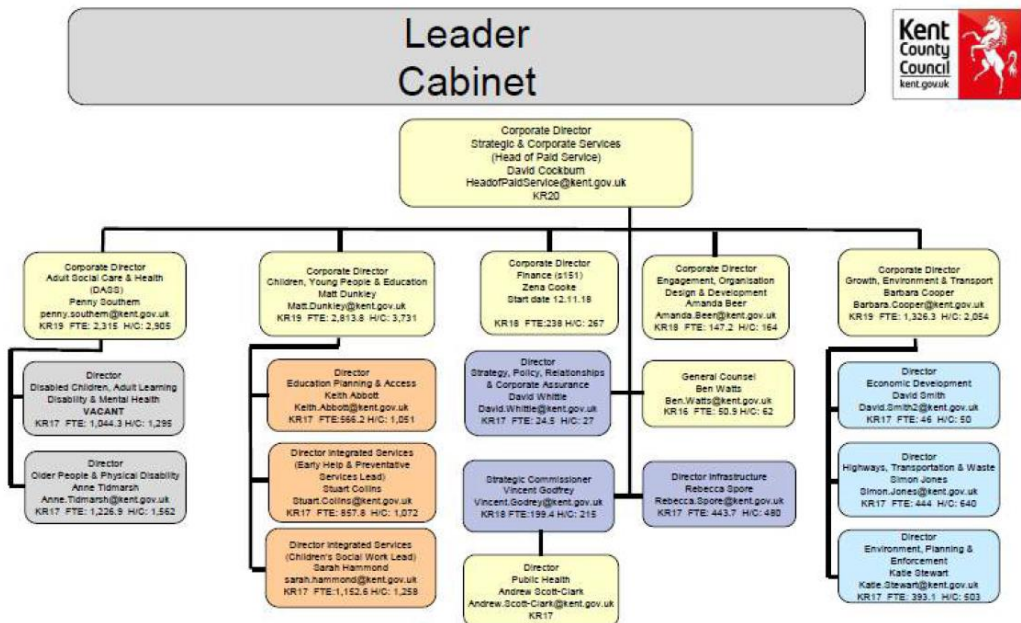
Leader
Cabinet

Kent County Council
kent.gov.uk

Corporate Director
Strategic & Corporate Services
(Head of Paid Service)
David Cockburn
HeadofPaidService@kent.gov.uk
KR20

Corporate Director
Adult Social Care & Health
(DASS)
Penny Southern
penny.southern@kent.gov.uk
KR19 FTE: 2,315 H/C: 2,905

Director
Disabled Children, Adult Learning
Disability & Mental Health
VACANT
KR17 FTE: 1,044.3 H/C: 1,295

Director
Older People & Physical Disability
Anne Tidmarsh
Anne.Tidmarsh@kent.gov.uk
KR17 FTE: 1,226.9 H/C: 1,562

Corporate Director
Children, Young People & Education
Matt Dunkley
Matt.Dunkley@kent.gov.uk
KR19 FTE: 2,813.8 H/C: 3,731

Director
Education Planning & Access
Keith Abbott
Keith.Abbott@kent.gov.uk
KR17 FTE:566.2 H/C: 1,051

Director Integrated Services
(Early Help & Preventative
Services Lead)
Stuart Collins
Stuart.Collins@kent.gov.uk
KR17 FTE: 857.8 H/C: 1,072

Director Integrated Services
(Children's Social Work Lead)
Sarah Hammond
sarah.hammond@kent.gov.uk
KR17 FTE:1,152.6 H/C: 1,258

Corporate Director
Finance (s151)
Zena Cooke
Start date 12.11.18
KR18 FTE:238 H/C: 267

Director
Strategy, Policy, Relationships
& Corporate Assurance
David Whittle
David.Whittle@kent.gov.uk
KR17 FTE: 24.5 H/C: 27

Strategic Commissioner
Vincent Godfrey
Vincent.Godfrey@kent.gov.uk
KR18 FTE:199.4 H/C: 215

Director
Public Health
Andrew Scott-Clark
Andrew.Scott-Clark@kent.gov.uk
KR17

Corporate Director
Engagement, Organisation
Design & Development
Amanda Beer
Amanda.Beer@kent.gov.uk
KR18 FTE: 147.2 H/C: 164

General Counsel
Ben Watts
Ben.Watts@kent.gov.uk
KR16 FTE: 50.9 H/C: 62

Director Infrastructure
Rebecca Spore
Rebecca.Spore@kent.gov.uk
KR17 FTE: 443.7 H/C: 480

Corporate Director
Growth, Environment & Transport
Barbara Cooper
Barbara.Cooper@kent.gov.uk
KR19 FTE: 1,326.3 H/C: 2,054

Director
Economic Development
David Smith
David.Smith2@kent.gov.uk
KR17 FTE: 46 H/C: 50

Director
Highways, Transportation & Waste
Simon Jones
Simon.Jones@kent.gov.uk
KR17 FTE: 444 H/C: 640

Director
Environment, Planning &
Enforcement
Katie Stewart
Katie.Stewart@kent.gov.uk
KR17 FTE: 393.1 H/C: 503